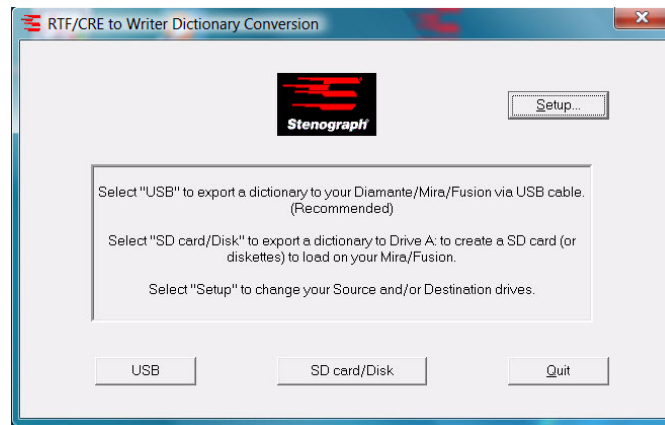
RTF/CRE to Writer Dictionary Conversion

Stenograph

Setup...

Select "USB" to export a dictionary to your Diamante/Mira/Fusion via USB cable. (Recommended)

Select "SD card/Disk" to export a dictionary to Drive A: to create a SD card (or diskettes) to load on your Mira/Fusion.

Select "Setup" to change your Source and/or Destination drives.

USB

SD card/Disk

Quit